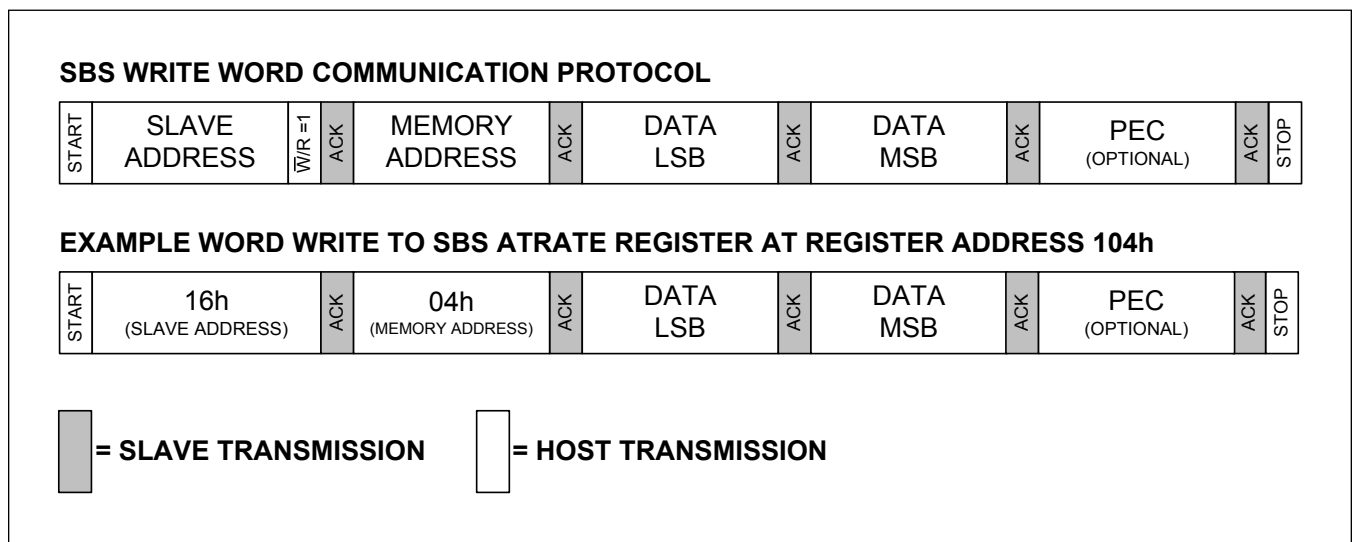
SBS WRITE WORD COMMUNICATION PROTOCOL

| START | SLAVE ADDRESS | $\overline{W}$/R =1 | ACK | MEMORY ADDRESS | ACK | DATA LSB | ACK | DATA MSB | ACK | PEC (OPTIONAL) | ACK | STOP |
|---|---|---|---|---|---|---|---|---|---|---|---|---|

EXAMPLE WORD WRITE TO SBS ATRATE REGISTER AT REGISTER ADDRESS 104h

| START | 16h (SLAVE ADDRESS) | ACK | 04h (MEMORY ADDRESS) | ACK | DATA LSB | ACK | DATA MSB | ACK | PEC (OPTIONAL) | ACK | STOP |
|---|---|---|---|---|---|---|---|---|---|---|---|

= SLAVE TRANSMISSION

= HOST TRANSMISSION